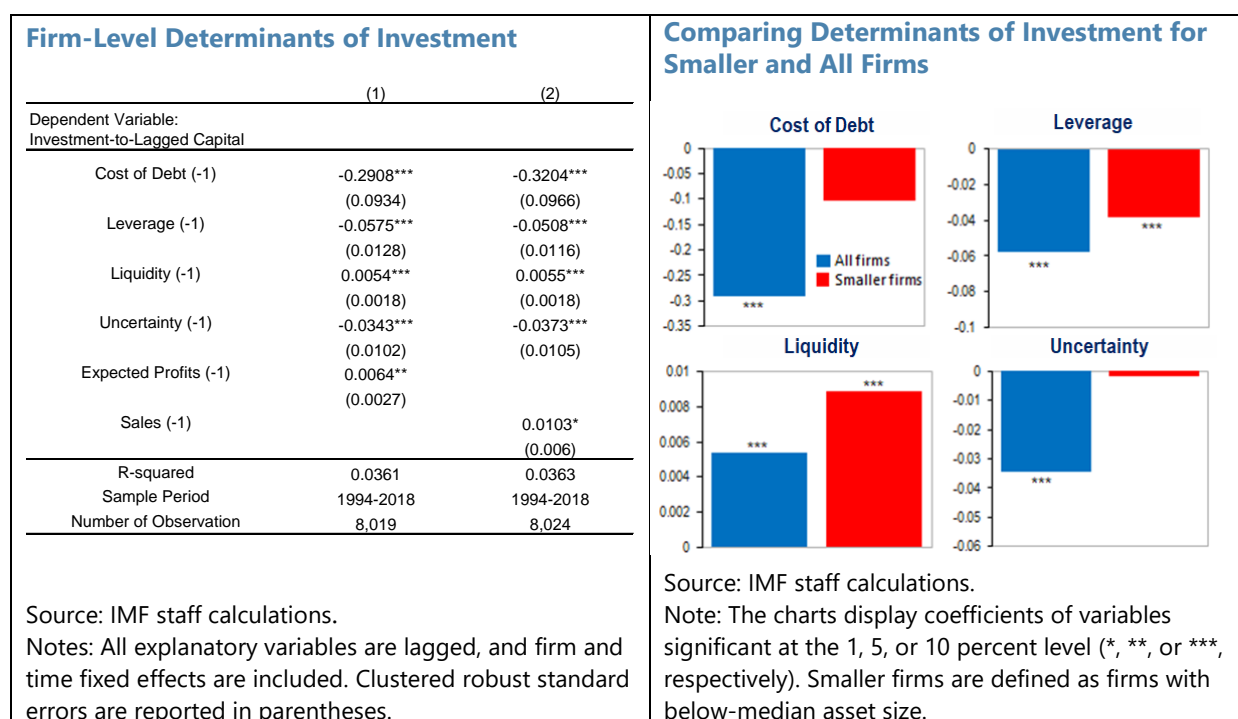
Firm-Level Determinants of Investment

| | (1) | (2) |
|---|---|---|
| Dependent Variable: Investment-to-Lagged Capital | | |
| Cost of Debt (-1) | -0.2908*** | -0.3204*** |
| | (0.0934) | (0.0966) |
| Leverage (-1) | -0.0575*** | -0.0508*** |
| | (0.0128) | (0.0116) |
| Liquidity (-1) | 0.0054*** | 0.0055*** |
| | (0.0018) | (0.0018) |
| Uncertainty (-1) | -0.0343*** | -0.0373*** |
| | (0.0102) | (0.0105) |
| Expected Profits (-1) | 0.0064** | |
| | (0.0027) | |
| Sales (-1) | | 0.0103* |
| | | (0.006) |
| R-squared | 0.0361 | 0.0363 |
| Sample Period | 1994-2018 | 1994-2018 |
| Number of Observation | 8,019 | 8,024 |

Source: IMF staff calculations.
Notes: All explanatory variables are lagged, and firm and time fixed effects are included. Clustered robust standard errors are reported in parentheses.

Comparing Determinants of Investment for Smaller and All Firms

Cost of Debt
0
-0.05
-0.1
-0.15
-0.2
-0.25
-0.3
-0.35
***
All firms
Smaller firms

Leverage
0
-0.02
-0.04
-0.06
-0.08
-0.1
***
***

Liquidity
0.01
0.008
0.006
0.004
0.002
0
***
***

Uncertainty
0
-0.01
-0.02
-0.03
-0.04
-0.05
-0.06
***

Source: IMF staff calculations.
Note: The charts display coefficients of variables significant at the 1, 5, or 10 percent level (*, **, or ***, respectively). Smaller firms are defined as firms with below-median asset size.